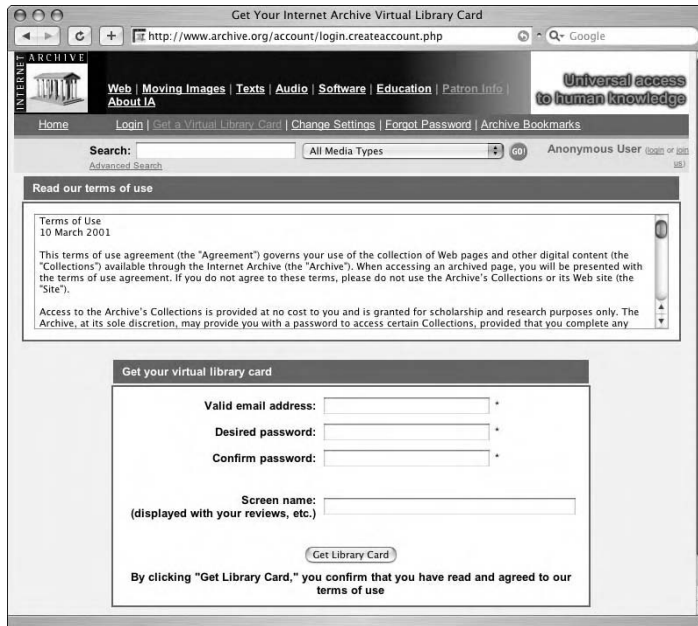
Get Your Internet Archive Virtual Library Card

http://www.archive.org/account/login.createaccount.php

Q- Google

INTERNET ARCHIVE

Web | Moving Images | Texts | Audio | Software | Education | Patron Info | About IA

Universal access to human knowledge

Home Login | Get a Virtual Library Card | Change Settings | Forgot Password | Archive Bookmarks

Search: All Media Types GO!

Advanced Search

Anonymous User (login or join us)

Read our terms of use

Terms of Use
10 March 2001

This terms of use agreement (the "Agreement") governs your use of the collection of Web pages and other digital content (the "Collections") available through the Internet Archive (the "Archive"). When accessing an archived page, you will be presented with the terms of use agreement. If you do not agree to these terms, please do not use the Archive's Collections or its Web site (the "Site").

Access to the Archive's Collections is provided at no cost to you and is granted for scholarship and research purposes only. The Archive, at its sole discretion, may provide you with a password to access certain Collections, provided that you complete any

Get your virtual library card

Valid email address: *

Desired password: *

Confirm password: *

Screen name:
(displayed with your reviews, etc.)

Get Library Card

By clicking "Get Library Card," you confirm that you have read and agreed to our terms of use